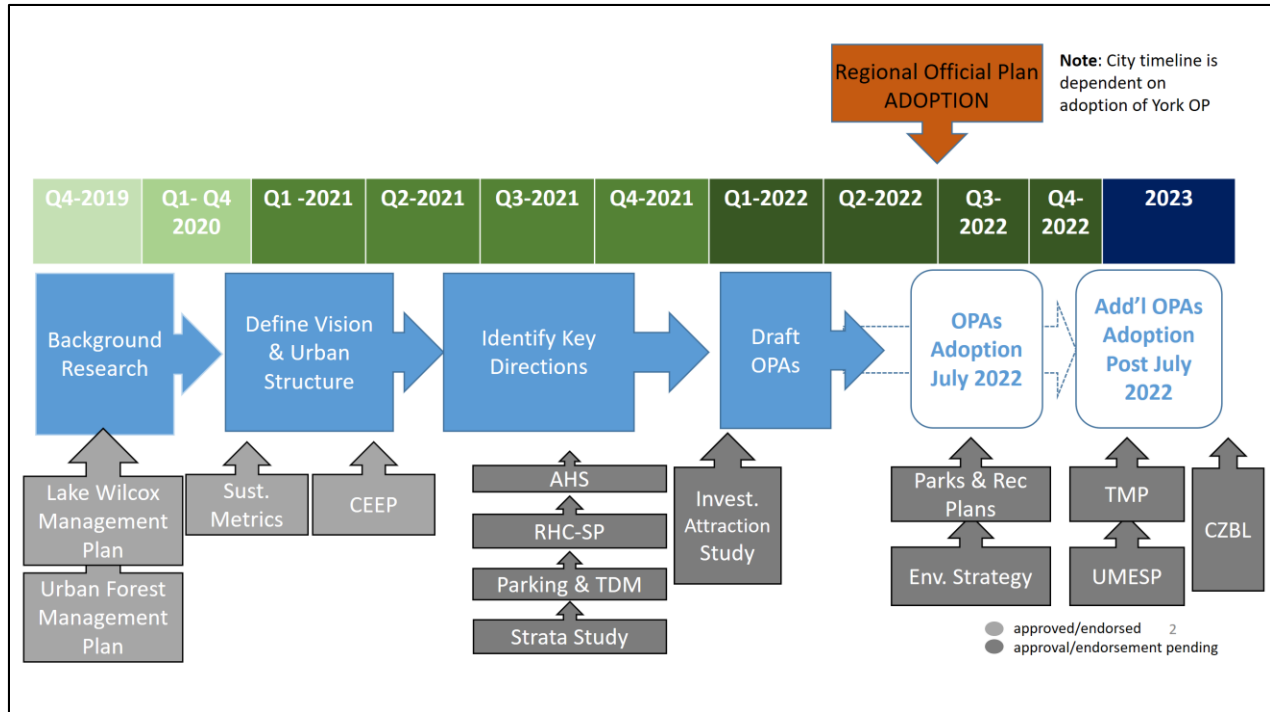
Regional Official Plan ADOPTION

**Note**: City timeline is dependent on adoption of York OP

| Q4-2019 | Q1- Q4 2020 | Q1 -2021 | Q2-2021 | Q3-2021 | Q4-2021 | Q1-2022 | Q2-2022 | Q3-2022 | Q4-2022 | 2023 |
|---|---|---|---|---|---|---|---|---|---|---|

Background Research

Define Vision & Urban Structure

Identify Key Directions

Draft OPAs

OPAs Adoption July 2022

Add'l OPAs Adoption Post July 2022

Lake Wilcox Management Plan

Urban Forest Management Plan

Sust. Metrics

CEEP

AHS

RHC-SP

Parking & TDM

Strata Study

Invest. Attraction Study

Parks & Rec Plans

Env. Strategy

TMP

UMESP

CZBL

approved/endorsed

approval/endorsement pending

2